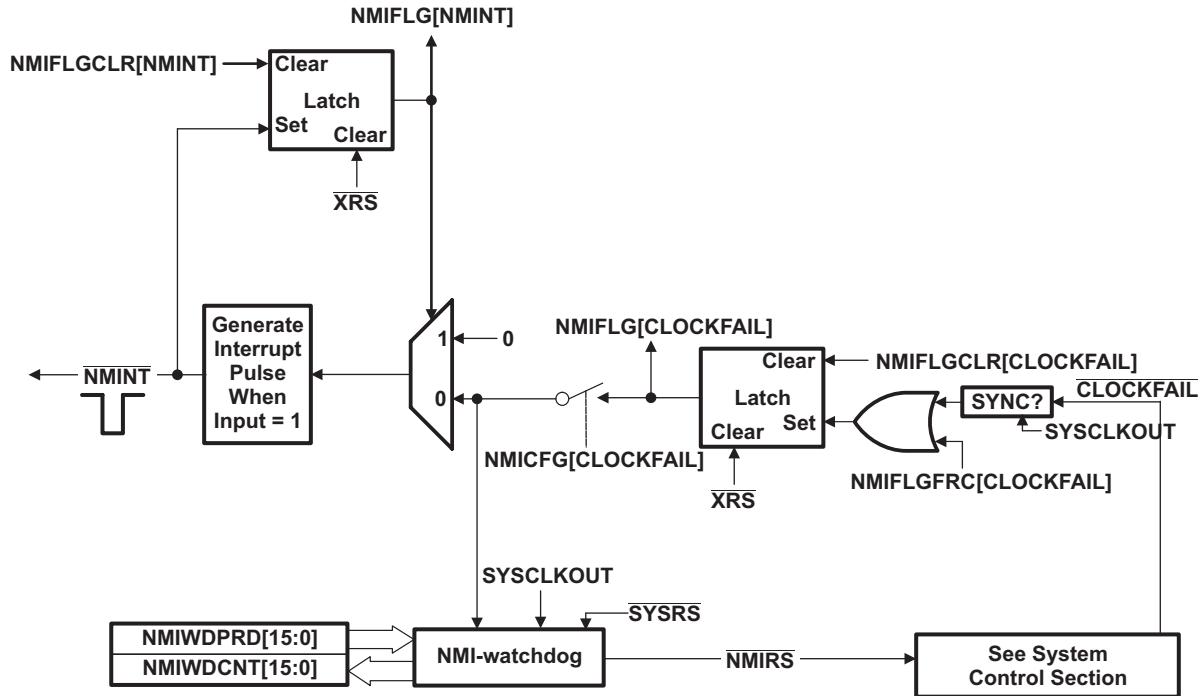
NMIFLG[NMINT]

NMIFLGCLR[NMINT]

Clear

Latch

Set

Clear

$\overline{XRS}$

Generate Interrupt Pulse When Input = 1

$\overline{NMINT}$

1

0

0

NMIFLG[CLOCKFAIL]

Clear

NMIFLGCLR[CLOCKFAIL]

Latch

Set

Clear

SYNC?

$\overline{CLOCKFAIL}$

SYSCLKOUT

NMICFG[CLOCKFAIL]

$\overline{XRS}$

NMIFLGFRC[CLOCKFAIL]

SYSCLKOUT

$\overline{SYSRS}$

NMIWDPRD[15:0]

NMIWDCNT[15:0]

NMI-watchdog

$\overline{NMIRS}$

See System Control Section